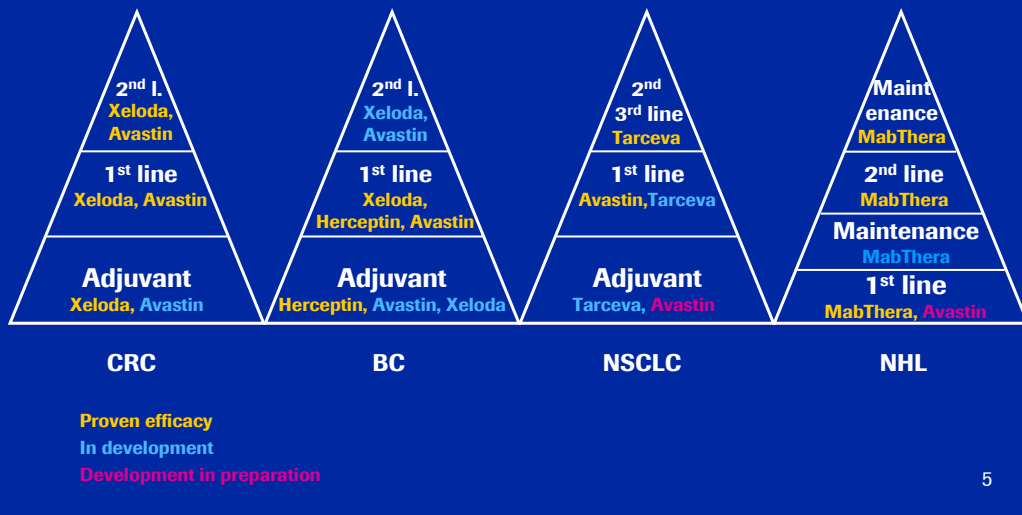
2nd l.
Xeloda, Avastin

1st line
Xeloda, Avastin

Adjuvant
Xeloda, Avastin

2nd l.
Xeloda, Avastin

1st line
Xeloda, Herceptin, Avastin

Adjuvant
Herceptin, Avastin, Xeloda

2nd 3rd line
Tarceva

1st line
Avastin,Tarceva

Adjuvant
Tarceva, Avastin

Maintenance
MabThera

2nd line
MabThera

Maintenance
MabThera

1st line
MabThera, Avastin

CRC

BC

NSCLC

NHL

Proven efficacy
In development
Development in preparation

5